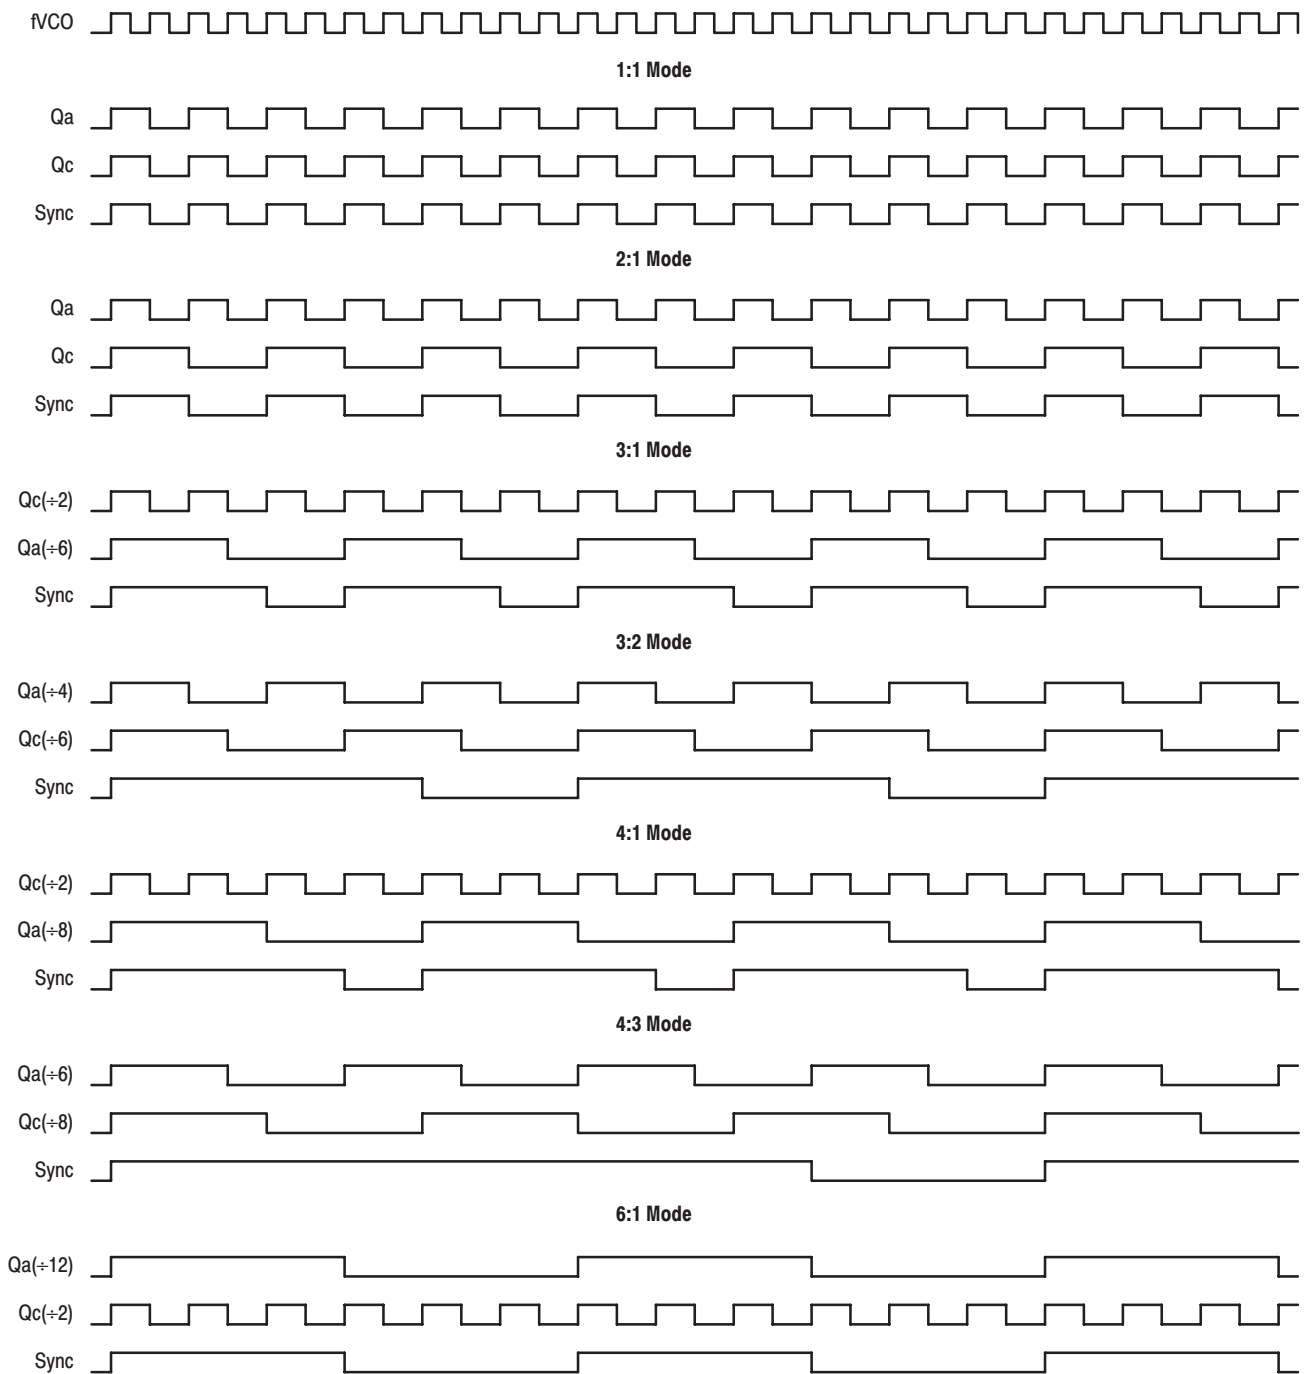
fVCO

1:1 Mode

Qa

Qc

Sync

2:1 Mode

Qa

Qc

Sync

3:1 Mode

Qc(÷2)

Qa(÷6)

Sync

3:2 Mode

Qa(÷4)

Qc(÷6)

Sync

4:1 Mode

Qc(÷2)

Qa(÷8)

Sync

4:3 Mode

Qa(÷6)

Qc(÷8)

Sync

6:1 Mode

Qa(÷12)

Qc(÷2)

Sync